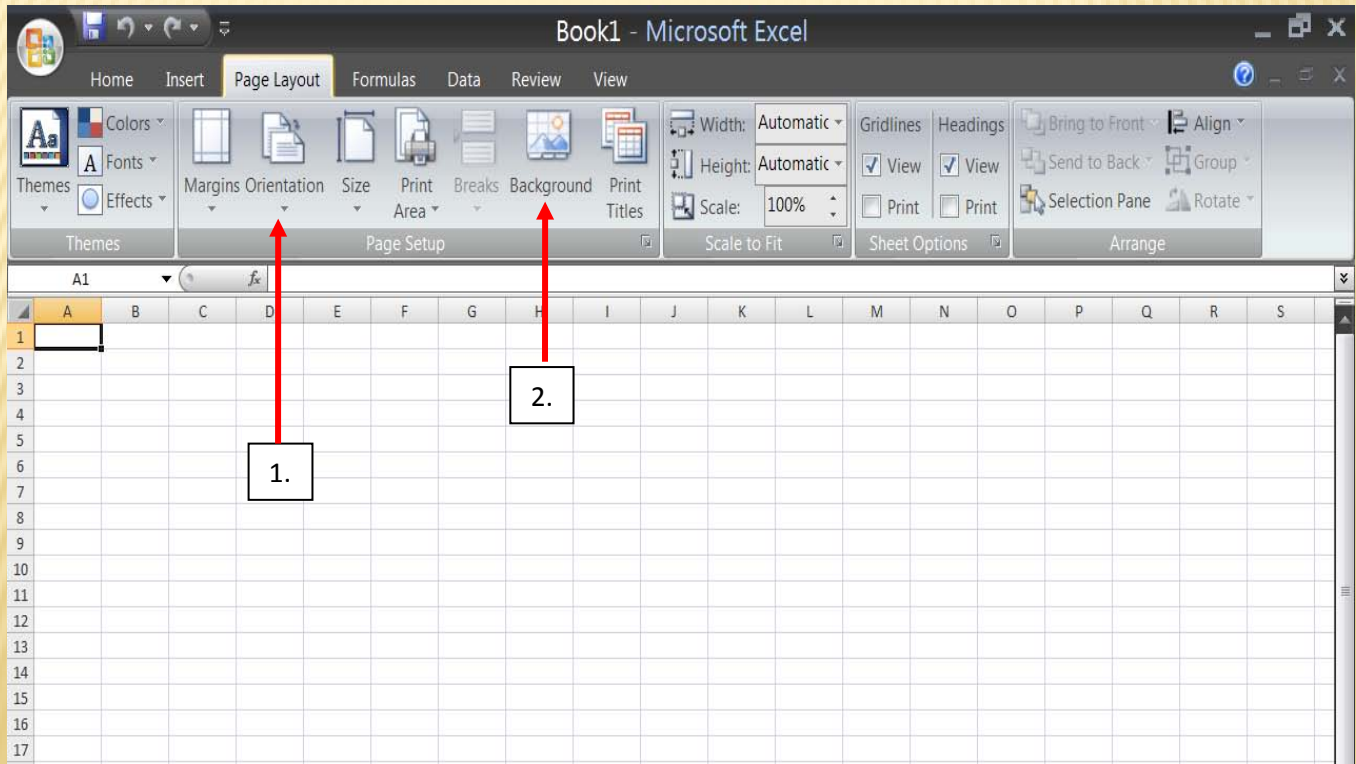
Book1 - Microsoft Excel

Home Insert Page Layout Formulas Data Review View

Themes Colors Fonts Effects
Themes

Margins Orientation Size Print Area Breaks Background Print Titles
Page Setup

Width: Automatic
Height: Automatic
Scale: 100%
Scale to Fit

Gridlines View Print
Headings View Print
Sheet Options

Bring to Front Send to Back Selection Pane
Align Group Rotate
Arrange

A1 $f_x$

| | A | B | C | D | E | F | G | H | I | J | K | L | M | N | O | P | Q | R | S |
|---|---|---|---|---|---|---|---|---|---|---|---|---|---|---|---|---|---|---|---|
| 1 | | | | | | | | | | | | | | | | | | | |
| 2 | | | | | | | | | | | | | | | | | | | |
| 3 | | | | | | | | | | | | | | | | | | | |
| 4 | | | | | | | | | | | | | | | | | | | |
| 5 | | | | | | | | | | | | | | | | | | | |
| 6 | | | | | | | | | | | | | | | | | | | |
| 7 | | | | | | | | | | | | | | | | | | | |
| 8 | | | | | | | | | | | | | | | | | | | |
| 9 | | | | | | | | | | | | | | | | | | | |
| 10 | | | | | | | | | | | | | | | | | | | |
| 11 | | | | | | | | | | | | | | | | | | | |
| 12 | | | | | | | | | | | | | | | | | | | |
| 13 | | | | | | | | | | | | | | | | | | | |
| 14 | | | | | | | | | | | | | | | | | | | |
| 15 | | | | | | | | | | | | | | | | | | | |
| 16 | | | | | | | | | | | | | | | | | | | |
| 17 | | | | | | | | | | | | | | | | | | | |

2.

1.